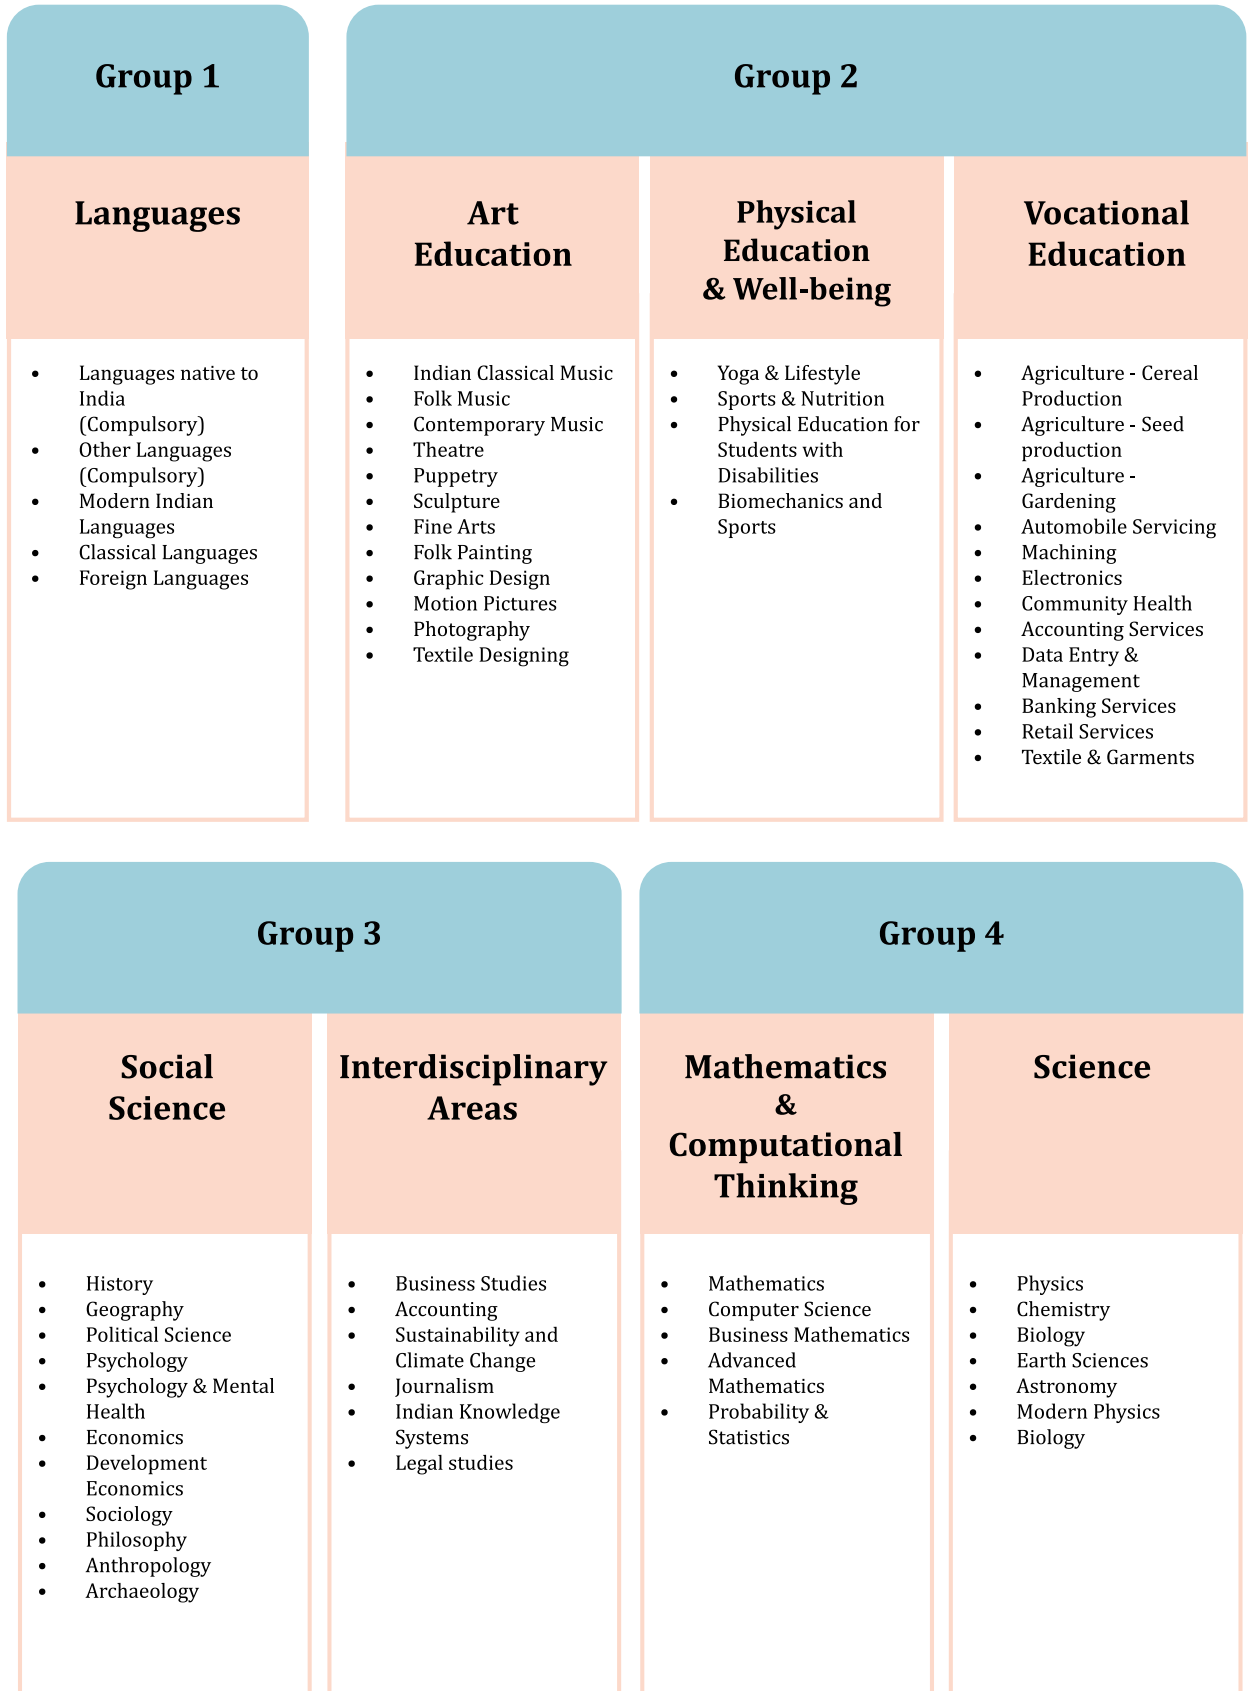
Group 1

Languages

- Languages native to India (Compulsory)
- Other Languages (Compulsory)
- Modern Indian Languages
- Classical Languages
- Foreign Languages

Group 2

Art Education

- Indian Classical Music
- Folk Music
- Contemporary Music
- Theatre
- Puppetry
- Sculpture
- Fine Arts
- Folk Painting
- Graphic Design
- Motion Pictures
- Photography
- Textile Designing

Physical Education & Well-being

- Yoga & Lifestyle
- Sports & Nutrition
- Physical Education for Students with Disabilities
- Biomechanics and Sports

Vocational Education

- Agriculture - Cereal Production
- Agriculture - Seed production
- Agriculture - Gardening
- Automobile Servicing
- Machining
- Electronics
- Community Health
- Accounting Services
- Data Entry & Management
- Banking Services
- Retail Services
- Textile & Garments

Group 3

Social Science

- History
- Geography
- Political Science
- Psychology
- Psychology & Mental Health
- Economics
- Development Economics
- Sociology
- Philosophy
- Anthropology
- Archaeology

Interdisciplinary Areas

- Business Studies
- Accounting
- Sustainability and Climate Change
- Journalism
- Indian Knowledge Systems
- Legal studies

Group 4

Mathematics & Computational Thinking

- Mathematics
- Computer Science
- Business Mathematics
- Advanced Mathematics
- Probability & Statistics

Science

- Physics
- Chemistry
- Biology
- Earth Sciences
- Astronomy
- Modern Physics
- Biology